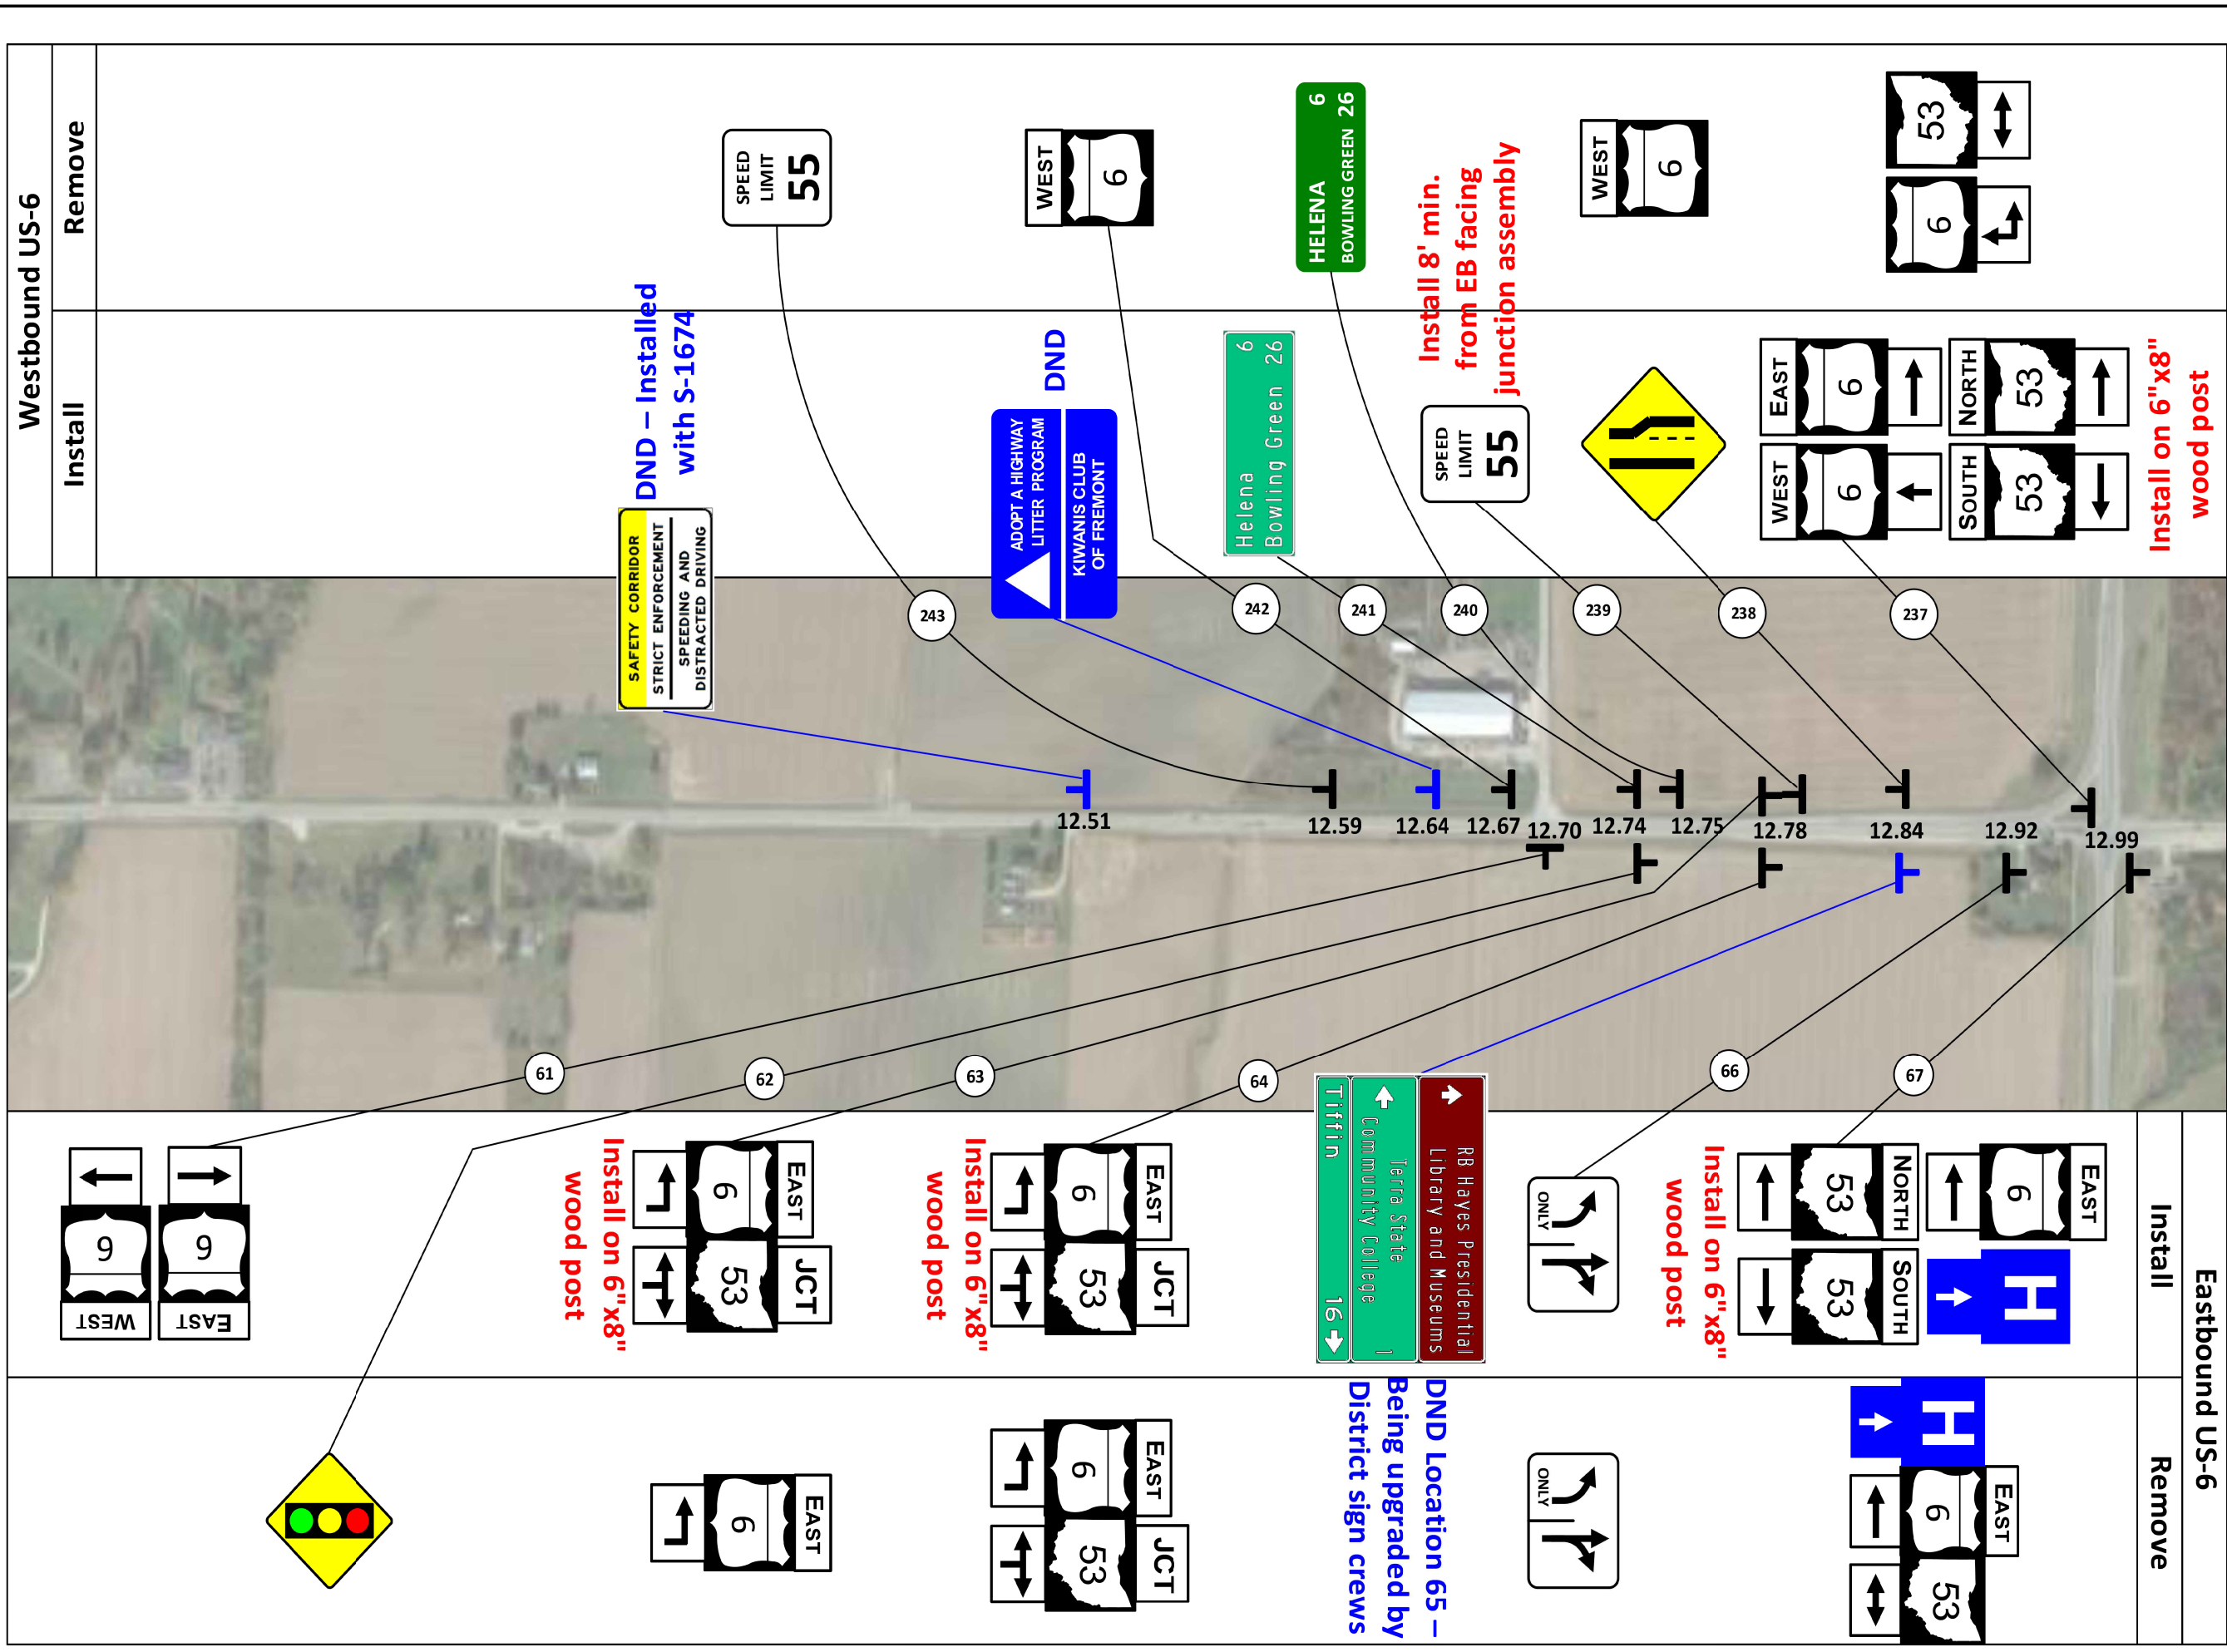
Westbound US-6

Remove

Install

SPEED LIMIT 55

WEST 6

HELENA 6
BOWLING GREEN 26

Install 8' min. from EB facing junction assembly

WEST 6

53

6

DND – Installed with S-1674

DND

ADOPT A HIGHWAY LITTER PROGRAM
KIWANIS CLUB OF FREMONT

Helena 6
Bowling Green 26

SPEED LIMIT 55

EAST 6
WEST 6
NORTH 53
SOUTH 53

Install on 6"x8" wood post

SAFETY CORRIDOR
STRICT ENFORCEMENT
SPEEDING AND DISTRACTED DRIVING

243 242 241 240 239 238 237

12.51 12.59 12.64 12.67 12.70 12.74 12.75 12.78 12.84 12.92 12.99

61 62 63 64 66 67

WEST 6
EAST 6

EAST 6
JCT 53

Install on 6"x8" wood post

EAST 6
JCT 53

Install on 6"x8" wood post

RB Hayes Presidential Library and Museums
Terra State Community College 1
Tiffin 16

ONLY

NORTH 53
SOUTH 53
EAST 6

H

Install on 6"x8" wood post

Install

Eastbound US-6

Remove

EAST 6

EAST 6
JCT 53

DND Location 65 – Being upgraded by District sign crews

ONLY

H

EAST 6
53